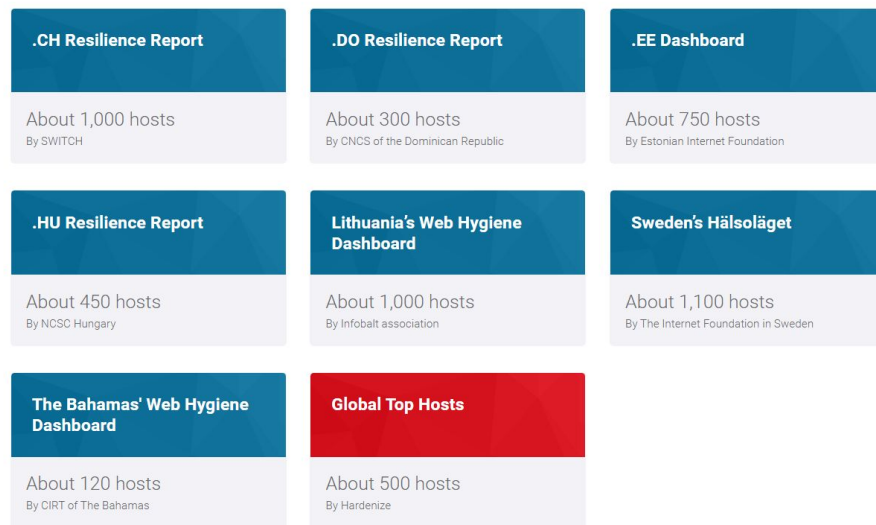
.CH Resilience Report

About 1,000 hosts

By SWITCH

.DO Resilience Report

About 300 hosts

By CNCS of the Dominican Republic

.EE Dashboard

About 750 hosts

By Estonian Internet Foundation

.HU Resilience Report

About 450 hosts

By NCSC Hungary

Lithuania's Web Hygiene Dashboard

About 1,000 hosts

By Infobalt association

Sweden's Hälsoläget

About 1,100 hosts

By The Internet Foundation in Sweden

The Bahamas' Web Hygiene Dashboard

About 120 hosts

By CIRT of The Bahamas

Global Top Hosts

About 500 hosts

By Hardenize